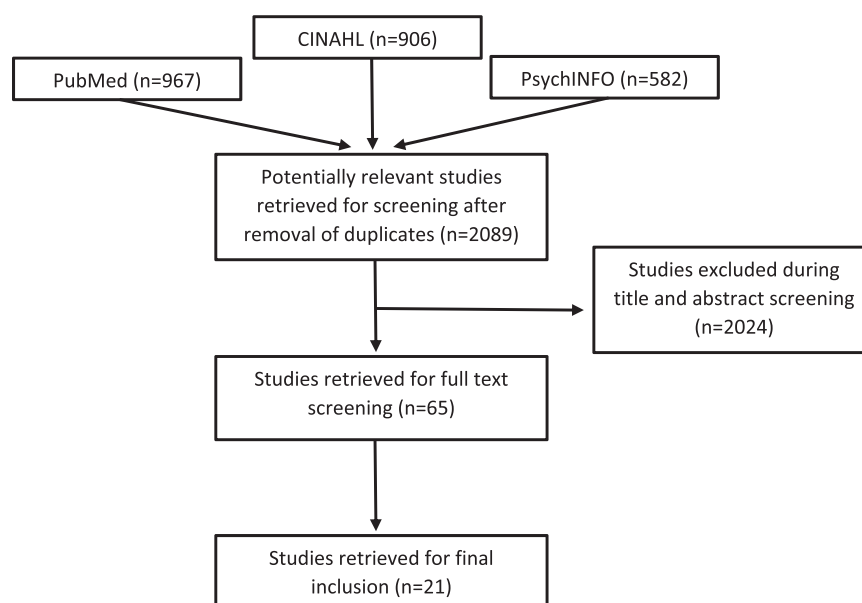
CINAHL (n=906)

PubMed (n=967)

PsychINFO (n=582)

Potentially relevant studies retrieved for screening after removal of duplicates (n=2089)

Studies excluded during title and abstract screening (n=2024)

Studies retrieved for full text screening (n=65)

Studies retrieved for final inclusion (n=21)